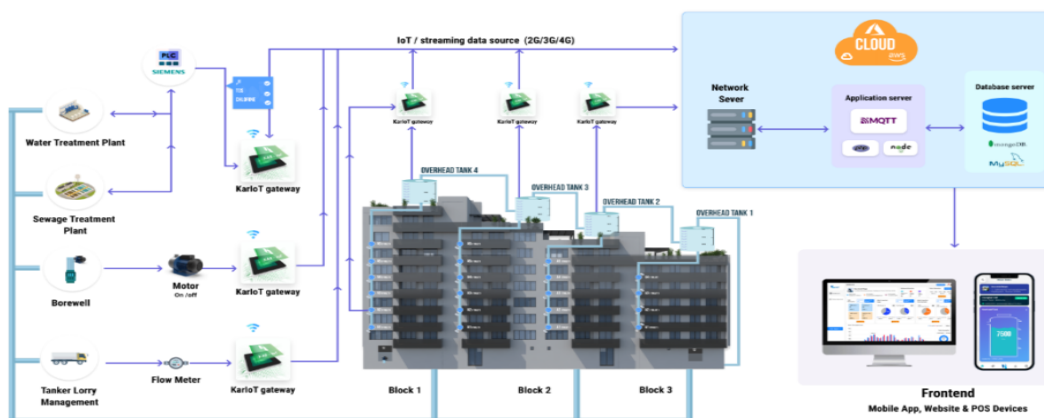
IoT / streaming data source (2G/3G/4G)

CLOUD
aws

PLC
SIEMENS

Water Treatment Plant

Sewage Treatment Plant

Borewell

Tanker Lorry Management

KarIoT gateway

Motor
On /off

KarIoT gateway

Flow Meter

KarIoT gateway

KarIoT gateway

KarIoT gateway

KarIoT gateway

OVERHEAD TANK 4

OVERHEAD TANK 3

OVERHEAD TANK 2

OVERHEAD TANK 1

Block 1

Block 2

Block 3

Network Sever

Application server

MQTT

node

Database server

mongoDB

MySQL

Frontend
Mobile App, Website & POS Devices